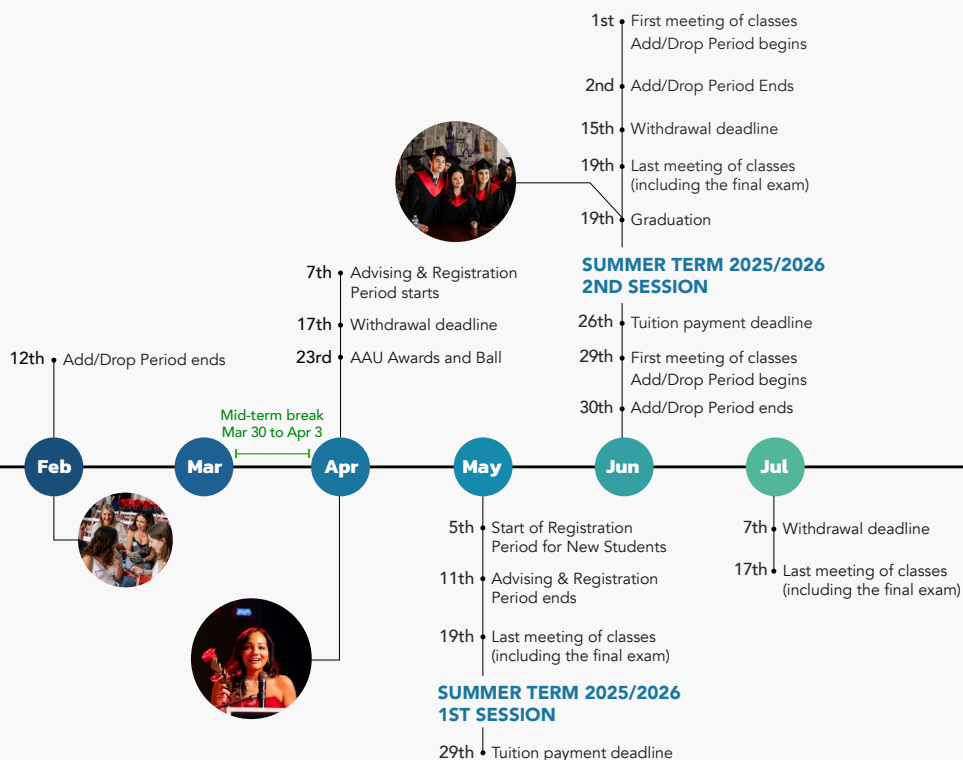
1st First meeting of classes
Add/Drop Period begins

2nd Add/Drop Period Ends

15th Withdrawal deadline

19th Last meeting of classes (including the final exam)

19th Graduation

SUMMER TERM 2025/2026
2ND SESSION

26th Tuition payment deadline

29th First meeting of classes
Add/Drop Period begins

30th Add/Drop Period ends

7th Advising & Registration Period starts

17th Withdrawal deadline

23rd AAU Awards and Ball

12th Add/Drop Period ends

Mid-term break
Mar 30 to Apr 3

Feb

Mar

Apr

May

Jun

Jul

5th Start of Registration Period for New Students

11th Advising & Registration Period ends

19th Last meeting of classes (including the final exam)

SUMMER TERM 2025/2026
1ST SESSION

29th Tuition payment deadline

7th Withdrawal deadline

17th Last meeting of classes (including the final exam)